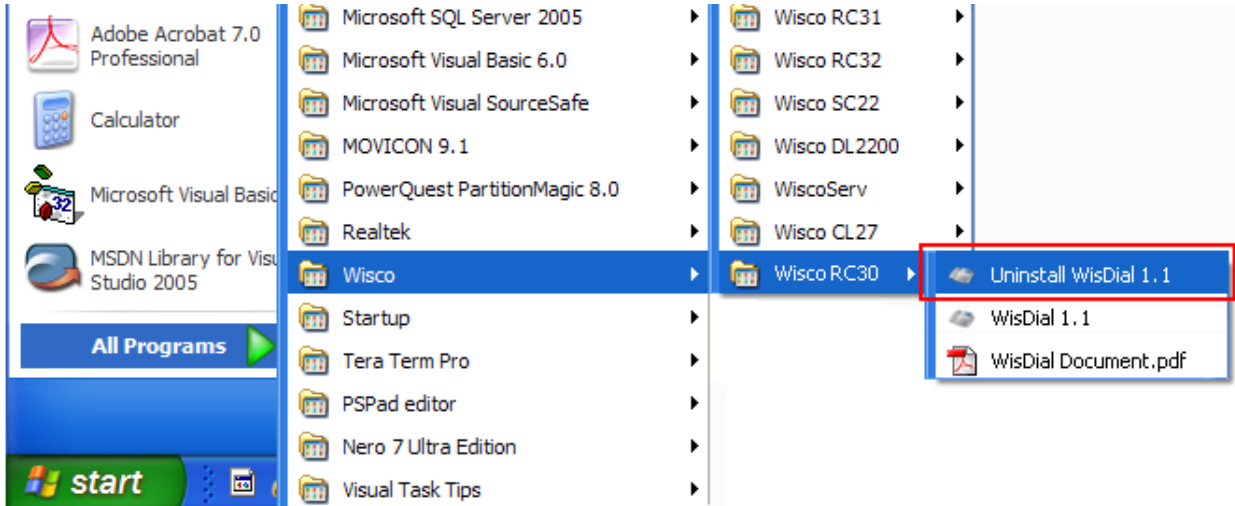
Adobe Acrobat 7.0 Professional

Calculator

Microsoft Visual Basic

MSDN Library for Visu Studio 2005

All Programs

start

Microsoft SQL Server 2005
Microsoft Visual Basic 6.0
Microsoft Visual SourceSafe
MOVICON 9.1
PowerQuest PartitionMagic 8.0
Realtek
Wisco
Startup
Tera Term Pro
PSPad editor
Nero 7 Ultra Edition
Visual Task Tips

Wisco RC31
Wisco RC32
Wisco SC22
Wisco DL2200
WiscoServ
Wisco CL27
Wisco RC30

Uninstall WisDial 1.1
WisDial 1.1
WisDial Document.pdf